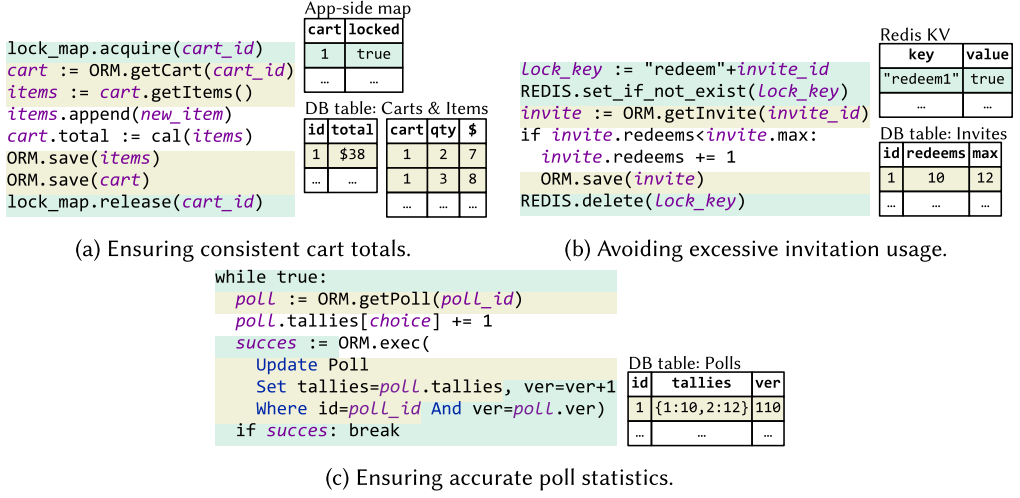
lock_map.acquire(cart_id)
cart := ORM.getCart(cart_id)
items := cart.getItems()
items.append(new_item)
cart.total := cal(items)
ORM.save(items)
ORM.save(cart)
lock_map.release(cart_id)

App-side map

| cart | locked |
|---|---|
| 1 | true |
| … | … |

DB table: Carts & Items

| id | total |
|---|---|
| 1 | $38 |
| … | … |

| cart | qty | $ |
|---|---|---|
| 1 | 2 | 7 |
| 1 | 3 | 8 |
| … | … | … |

(a) Ensuring consistent cart totals.

lock_key := "redeem"+invite_id
REDIS.set_if_not_exist(lock_key)
invite := ORM.getInvite(invite_id)
if invite.redeems<invite.max:
  invite.redeems += 1
  ORM.save(invite)
REDIS.delete(lock_key)

Redis KV

| key | value |
|---|---|
| "redeem1" | true |
| … | … |

DB table: Invites

| id | redeems | max |
|---|---|---|
| 1 | 10 | 12 |
| … | … | … |

(b) Avoiding excessive invitation usage.

while true:
  poll := ORM.getPoll(poll_id)
  poll.tallies[choice] += 1
  succes := ORM.exec(
    Update Poll
    Set tallies=poll.tallies, ver=ver+1
    Where id=poll_id And ver=poll.ver)
  if succes: break

DB table: Polls

| id | tallies | ver |
|---|---|---|
| 1 | {1:10,2:12} | 110 |
| … | … | … |

(c) Ensuring accurate poll statistics.